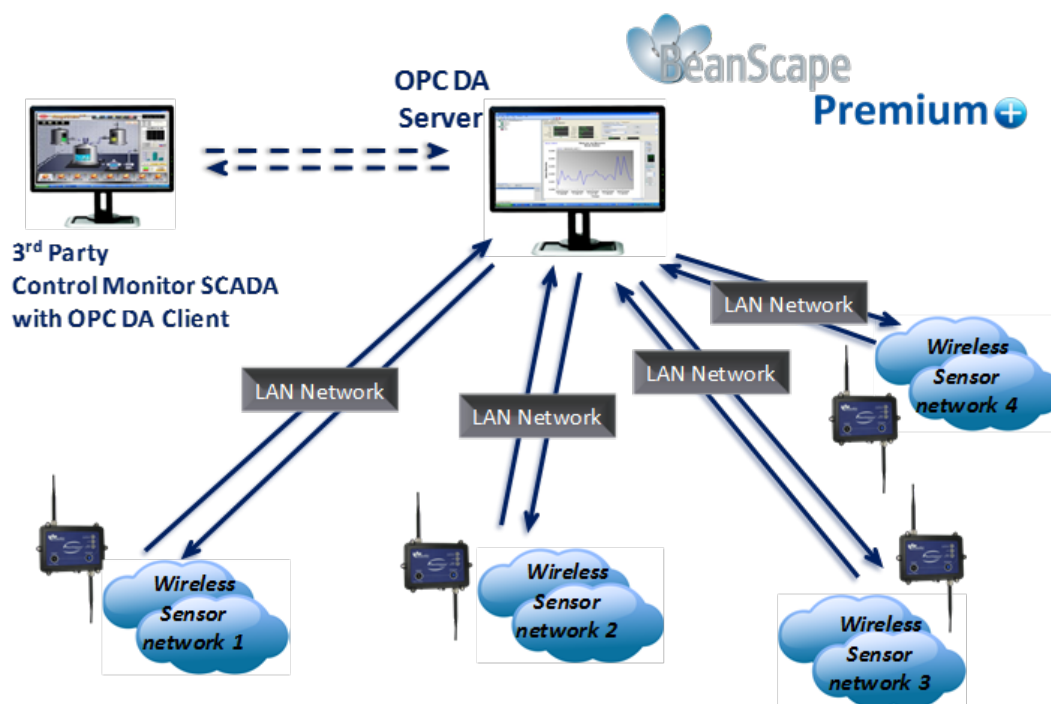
BeanScape
Premium

OPC DA
Server

3$^{rd}$ Party
Control Monitor SCADA
with OPC DA Client

LAN Network

LAN Network

LAN Network

LAN Network

Wireless
Sensor
network 4

Wireless
Sensor
network 1

Wireless
Sensor
network 2

Wireless
Sensor
network 3